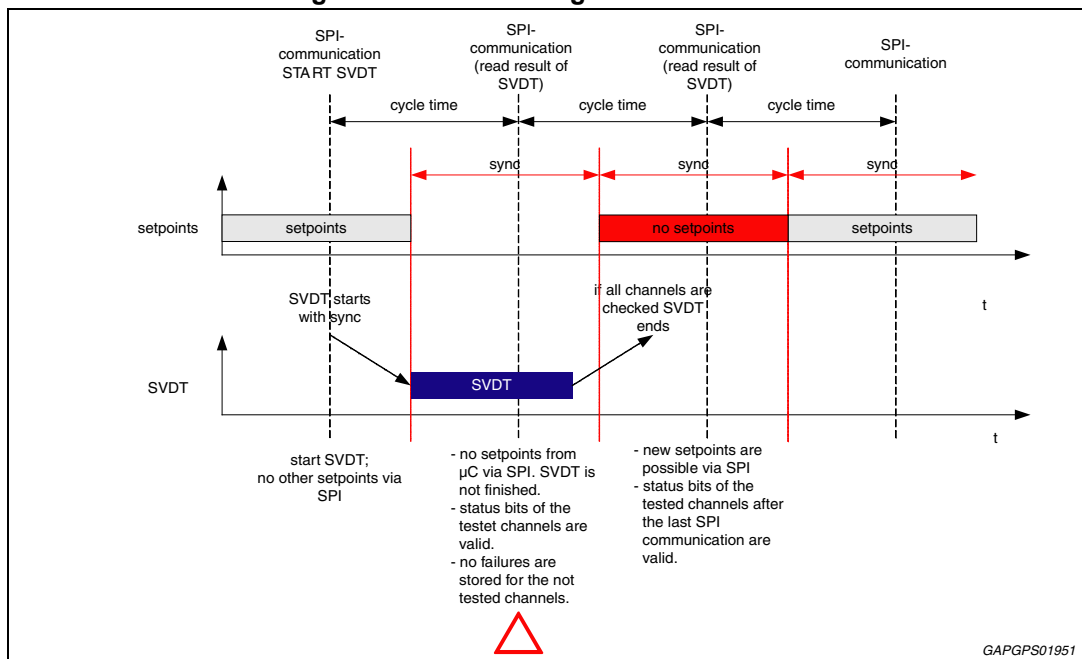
SPI-communication START SVDT

SPI-communication (read result of SVDT)

SPI-communication (read result of SVDT)

SPI-communication

cycle time

cycle time

cycle time

sync

sync

sync

setpoints

setpoints

no setpoints

setpoints

SVDT starts with sync

if all channels are checked SVDT ends

t

SVDT

SVDT

t

start SVDT; no other setpoints via SPI

- no setpoints from µC via SPI. SVDT is not finished.
- status bits of the testet channels are valid.
- no failures are stored for the not tested channels.

- new setpoints are possible via SPI
- status bits of the tested channels after the last SPI communication are valid.

GAPGPS01951